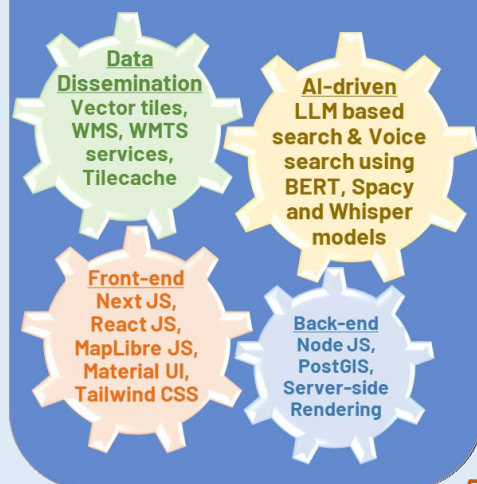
Data Dissemination
Vector tiles, WMS, WMTS services, Tilecache

AI-driven
LLM based search & Voice search using BERT, Spacy and Whisper models

Front-end
Next JS, React JS, MapLibre JS, Material UI, Tailwind CSS

Back-end
Node JS, PostGIS, Server-side Rendering